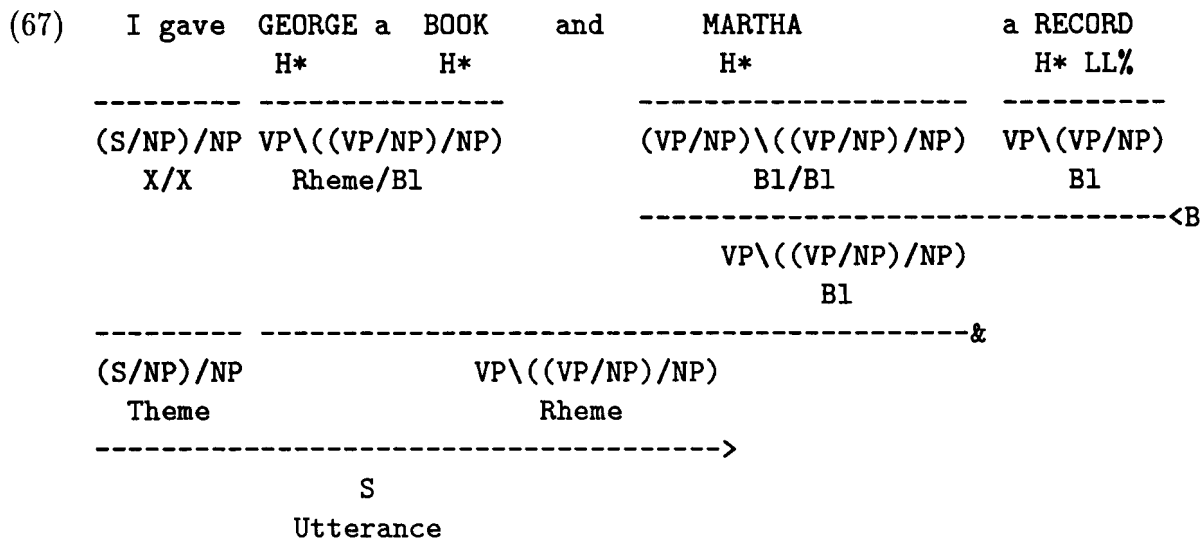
(67) I gave GEORGE a BOOK and MARTHA a RECORD

H* H* H* H* LL%

(S/NP)/NP VP\((VP/NP)/NP) (VP/NP)\((VP/NP)/NP) VP\(VP/NP)

X/X Rheme/Bl Bl/Bl Bl

<B

VP\((VP/NP)/NP)

Bl

&

(S/NP)/NP VP\((VP/NP)/NP)

Theme Rheme

>

S

Utterance